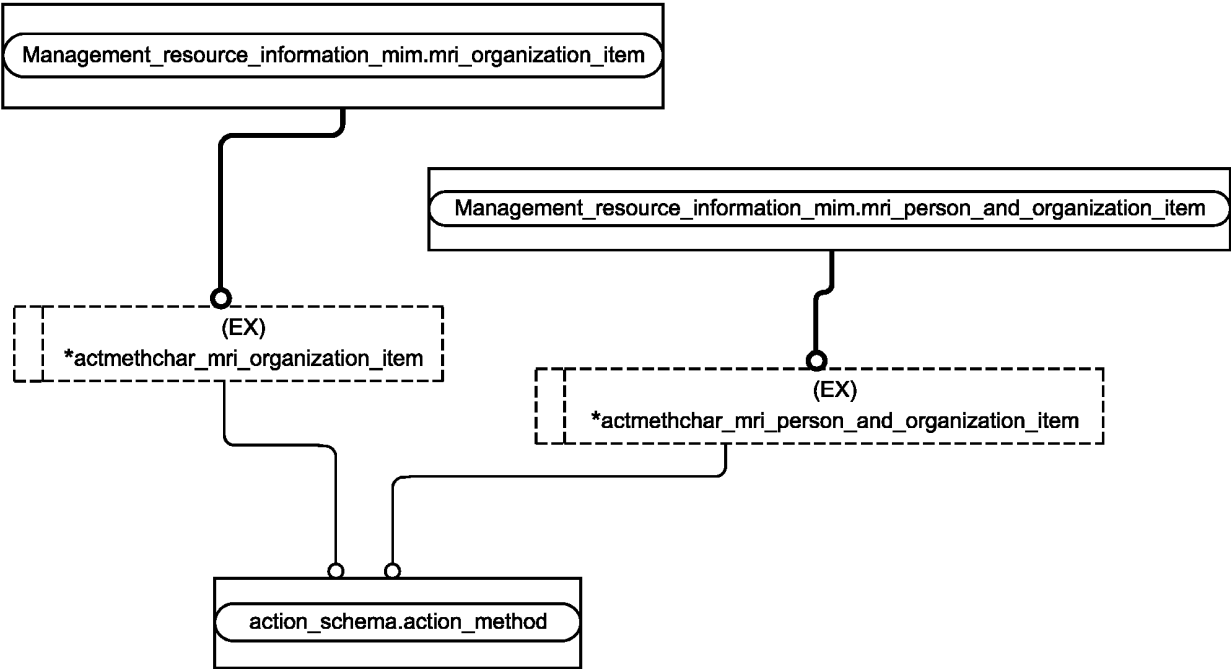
Management_resource_information_mim.mri_organization_item

Management_resource_information_mim.mri_person_and_organization_item

(EX)
*actmethchar_mri_organization_item

(EX)
*actmethchar_mri_person_and_organization_item

action_schema.action_method